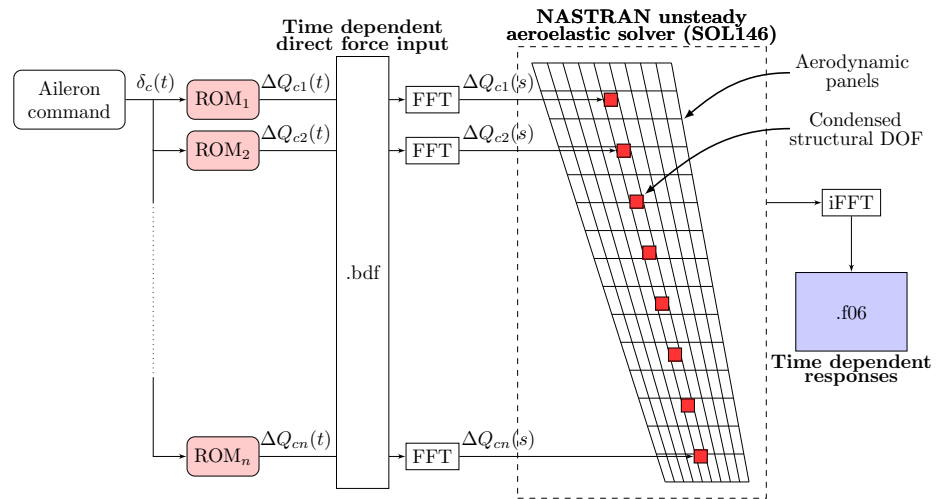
Time dependent direct force input

NASTRAN unsteady aeroelastic solver (SOL146)

Aerodynamic panels

Condensed structural DOF

Aileron command

$\delta_c(t)$

ROM$_1$

$\Delta Q_{c1}(t)$

FFT

$\Delta Q_{c1}(s)$

ROM$_2$

$\Delta Q_{c2}(t)$

FFT

$\Delta Q_{c2}(s)$

.bdf

iFFT

.f06

Time dependent responses

ROM$_n$

$\Delta Q_{cn}(t)$

FFT

$\Delta Q_{cn}(s)$